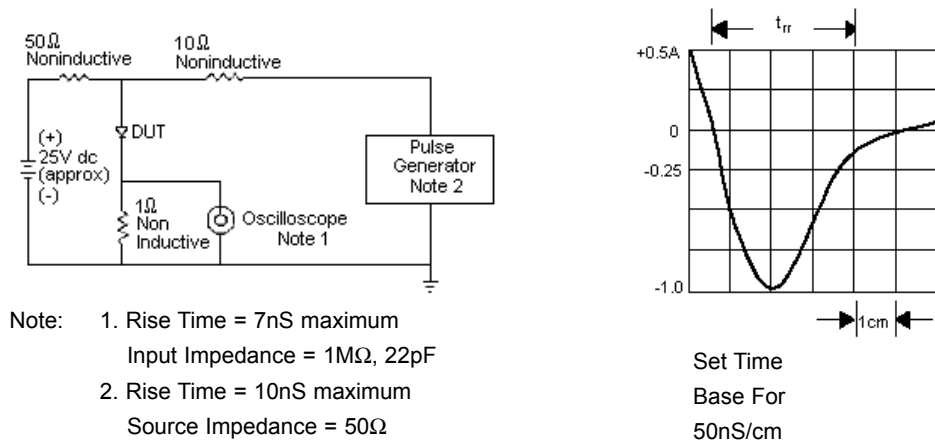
50Ω Noninductive

10Ω Noninductive

DUT

(+) 25V dc (approx) (-)

1Ω Non Inductive

Oscilloscope Note 1

Pulse Generator Note 2

$t_{rr}$

+0.5A

0

-0.25

-1.0

1cm

Note: 1. Rise Time = 7nS maximum
Input Impedance = 1MΩ, 22pF
2. Rise Time = 10nS maximum
Source Impedance = 50Ω

Set Time Base For 50nS/cm